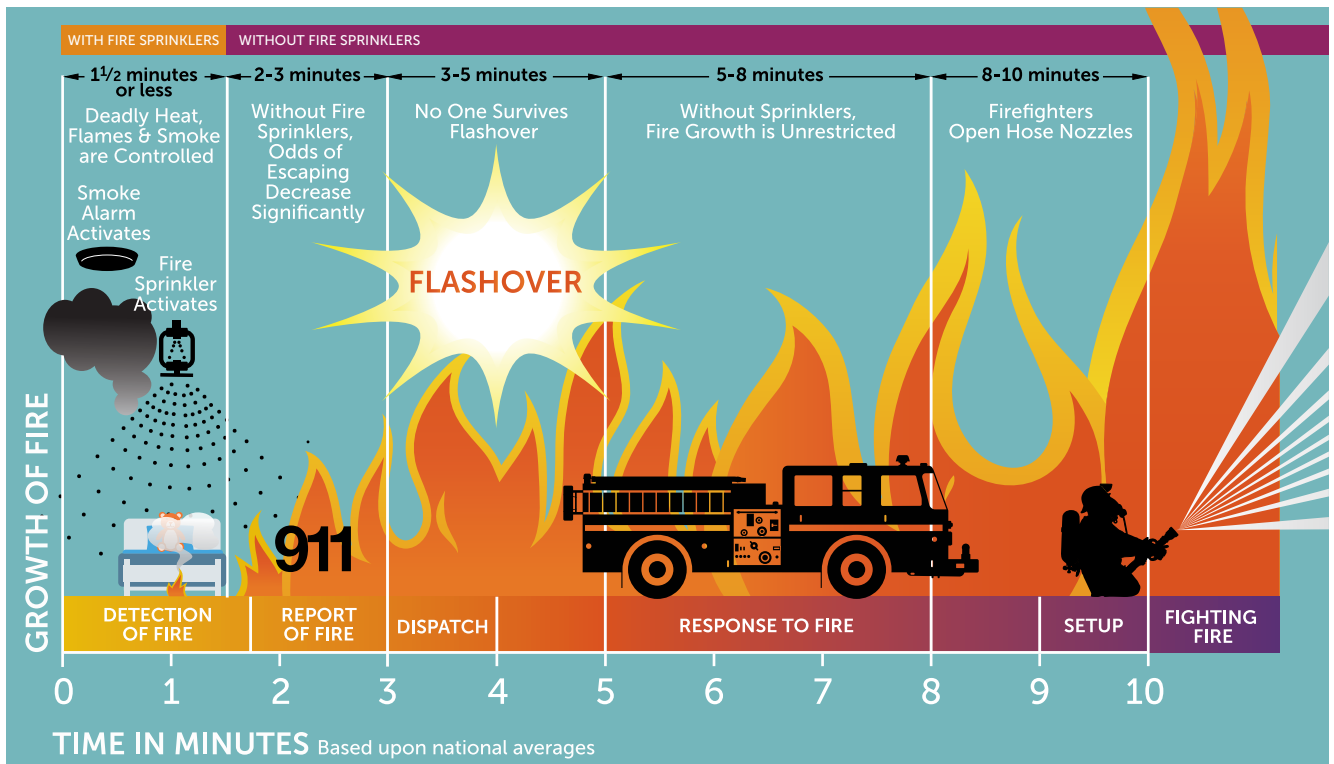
WITH FIRE SPRINKLERS | WITHOUT FIRE SPRINKLERS

$1\frac{1}{2}$ minutes or less
Deadly Heat, Flames & Smoke are Controlled

Smoke Alarm Activates

Fire Sprinkler Activates

2-3 minutes
Without Fire Sprinklers, Odds of Escaping Decrease Significantly

3-5 minutes
No One Survives Flashover

FLASHOVER

5-8 minutes
Without Sprinklers, Fire Growth is Unrestricted

8-10 minutes
Firefighters Open Hose Nozzles

911

GROWTH OF FIRE

DETECTION OF FIRE | REPORT OF FIRE | DISPATCH | RESPONSE TO FIRE | SETUP | FIGHTING FIRE

0 1 2 3 4 5 6 7 8 9 10

TIME IN MINUTES Based upon national averages